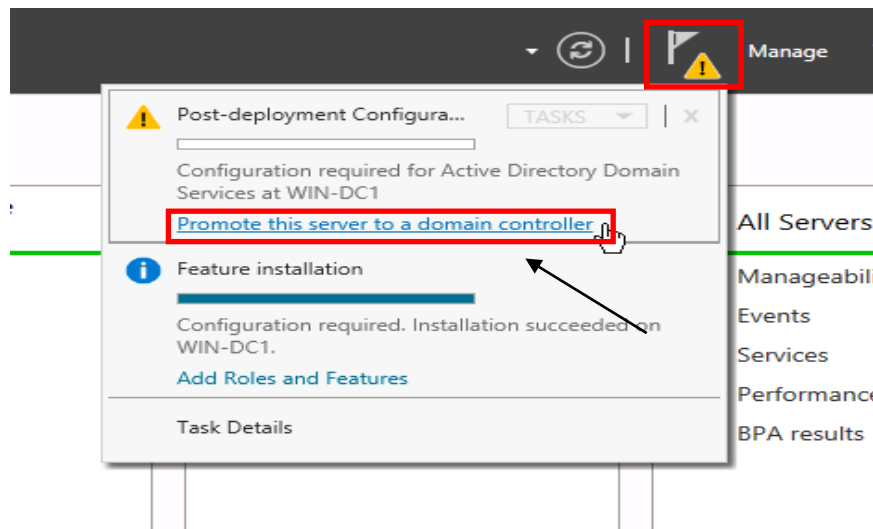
Manage

Post-deployment Configura...

TASKS

Configuration required for Active Directory Domain Services at WIN-DC1

Promote this server to a domain controller

Feature installation

Configuration required. Installation succeeded on WIN-DC1.

Add Roles and Features

Task Details

All Servers

Manageabili

Events

Services

Performance

BPA results